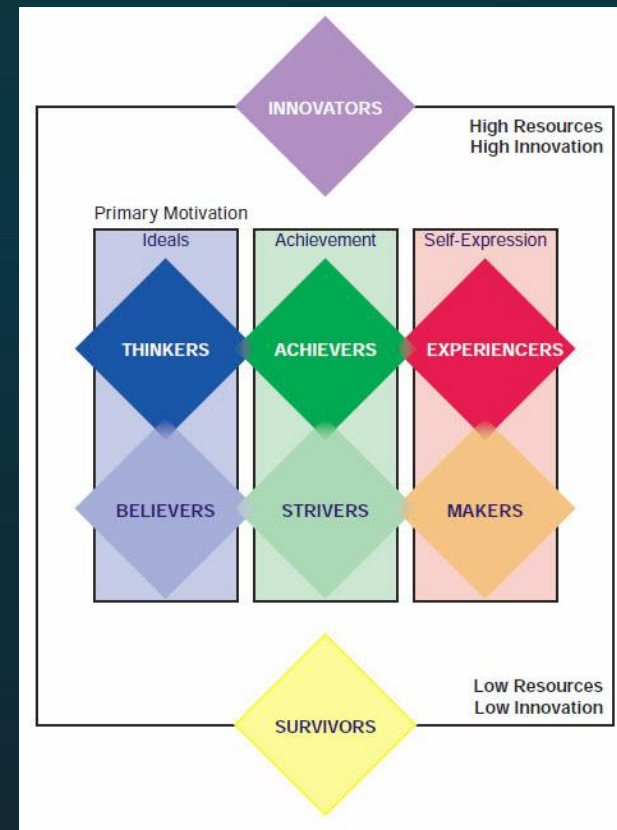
INNOVATORS

High Resources
High Innovation

Primary Motivation

Ideals

Achievement

Self-Expression

THINKERS

ACHIEVERS

EXPERIENCERS

BELIEVERS

STRIVERS

MAKERS

Low Resources
Low Innovation

SURVIVORS